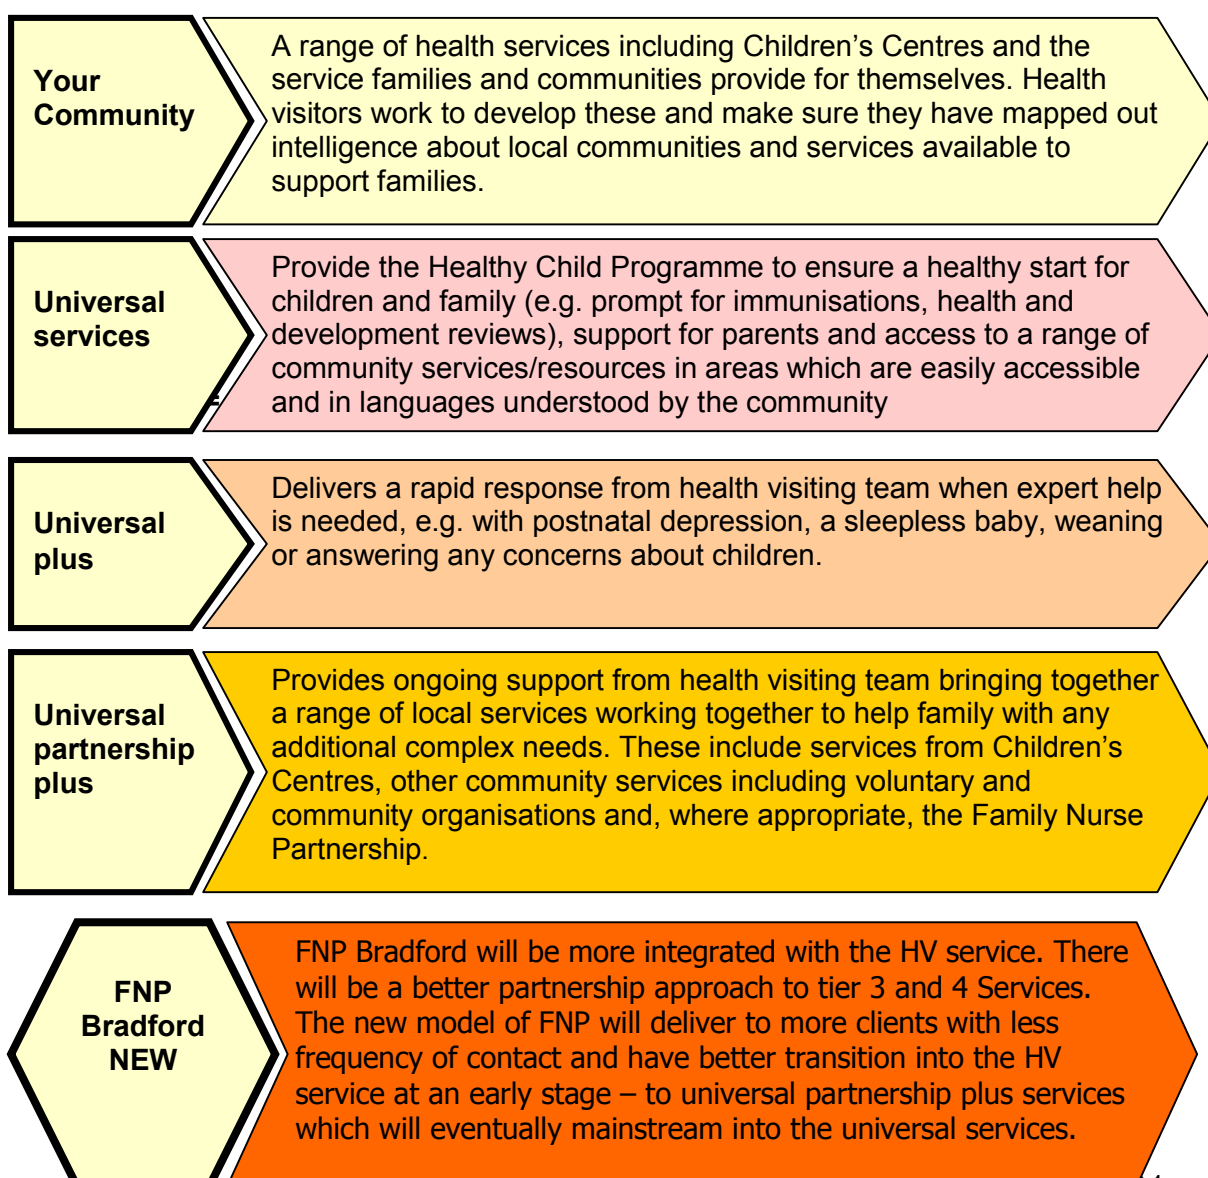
Your Community

A range of health services including Children's Centres and the service families and communities provide for themselves. Health visitors work to develop these and make sure they have mapped out intelligence about local communities and services available to support families.

Universal services

Provide the Healthy Child Programme to ensure a healthy start for children and family (e.g. prompt for immunisations, health and development reviews), support for parents and access to a range of community services/resources in areas which are easily accessible and in languages understood by the community

Universal plus

Delivers a rapid response from health visiting team when expert help is needed, e.g. with postnatal depression, a sleepless baby, weaning or answering any concerns about children.

Universal partnership plus

Provides ongoing support from health visiting team bringing together a range of local services working together to help family with any additional complex needs. These include services from Children's Centres, other community services including voluntary and community organisations and, where appropriate, the Family Nurse Partnership.

FNP Bradford NEW

FNP Bradford will be more integrated with the HV service. There will be a better partnership approach to tier 3 and 4 Services. The new model of FNP will deliver to more clients with less frequency of contact and have better transition into the HV service at an early stage – to universal partnership plus services which will eventually mainstream into the universal services.